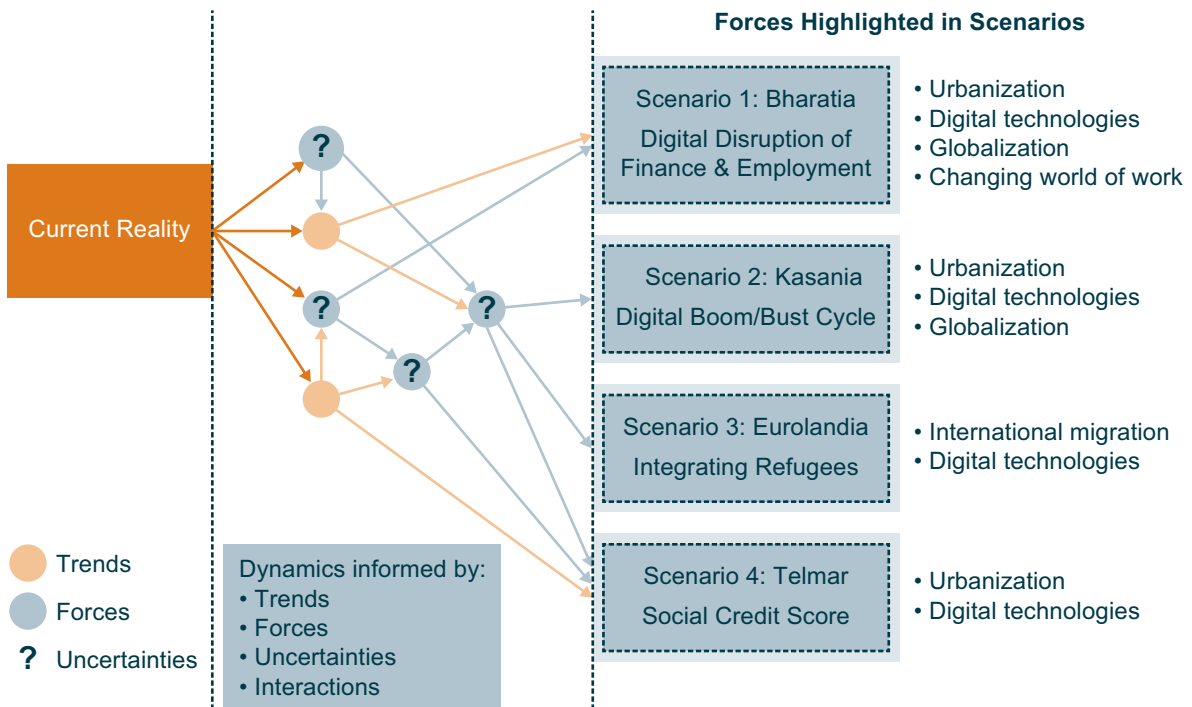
Forces Highlighted in Scenarios

Current Reality

?

?

?

?

Scenario 1: Bharatia
Digital Disruption of Finance & Employment

• Urbanization
• Digital technologies
• Globalization
• Changing world of work

Scenario 2: Kasania
Digital Boom/Bust Cycle

• Urbanization
• Digital technologies
• Globalization

Scenario 3: Eurolandia
Integrating Refugees

• International migration
• Digital technologies

Scenario 4: Telmar
Social Credit Score

• Urbanization
• Digital technologies

Trends
Forces
? Uncertainties

Dynamics informed by:
• Trends
• Forces
• Uncertainties
• Interactions